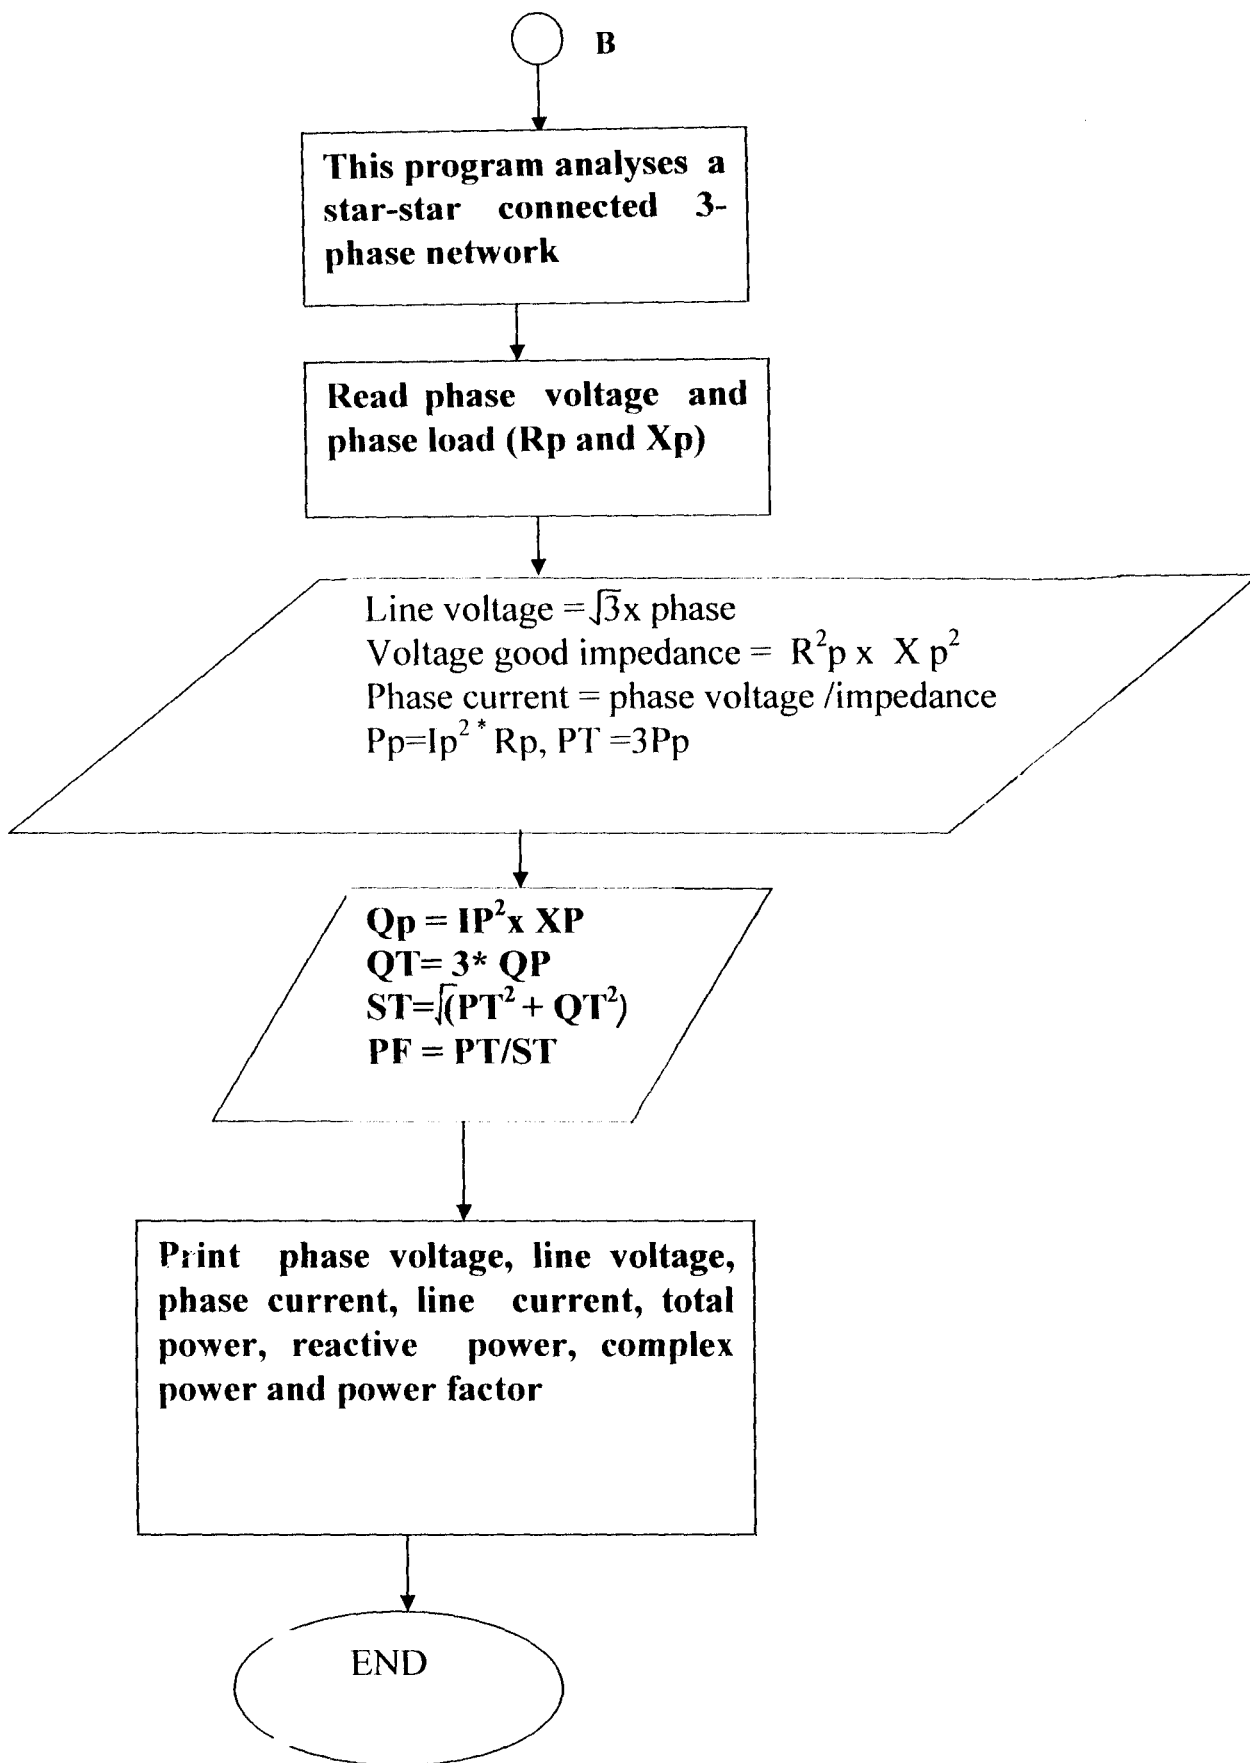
B

This program analyses a star-star connected 3-phase network

Read phase voltage and phase load (Rp and Xp)

Line voltage = $\sqrt{3}$x phase
Voltage good impedance = $R^2$p x X $p^2$
Phase current = phase voltage /impedance
Pp=$Ip^{2*}$ Rp, PT =3Pp

Qp = $IP^2$x XP
QT= 3* QP
ST=$\sqrt{(PT^2 + QT^2)}$
PF = PT/ST

Print phase voltage, line voltage, phase current, line current, total power, reactive power, complex power and power factor

END